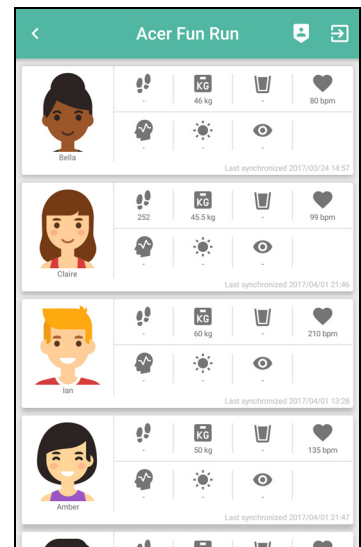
Acer Fun Run

Bella
-
KG
46 kg
-
80 bpm
-
-
-
Last synchronized 2017/03/24 14:57

Claire
252
KG
45.5 kg
-
99 bpm
-
-
-
Last synchronized 2017/04/01 21:46

Ian
-
KG
60 kg
-
210 bpm
-
-
-
Last synchronized 2017/04/01 13:28

Amber
-
KG
50 kg
-
135 bpm
-
-
-
Last synchronized 2017/04/01 21:47